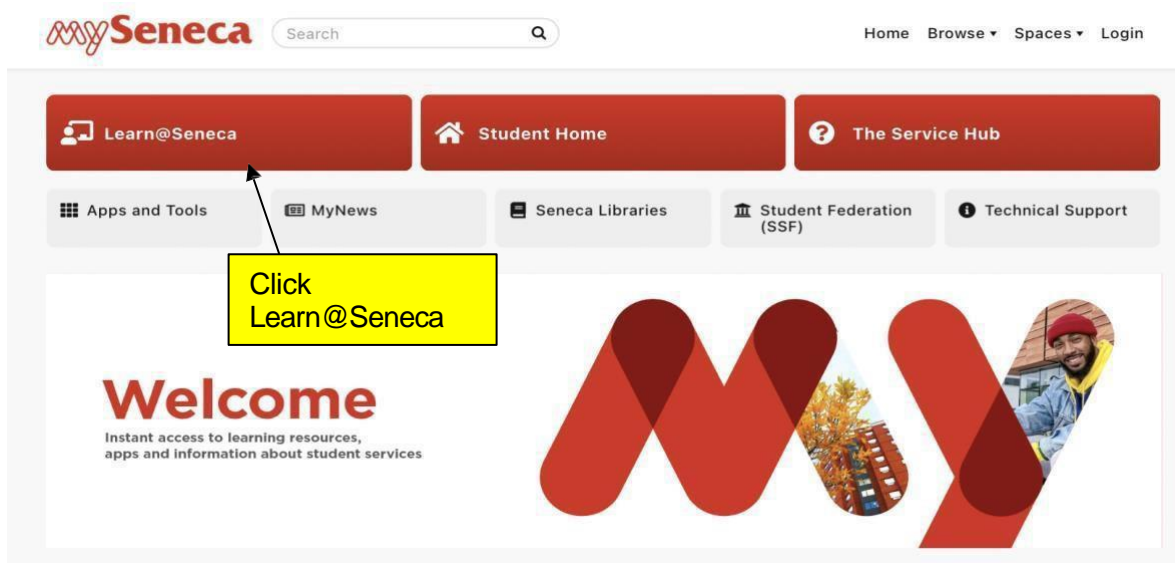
mySeneca Search

Home Browse ▾ Spaces ▾ Login

Learn@Seneca

Student Home

The Service Hub

Apps and Tools

MyNews

Seneca Libraries

Student Federation (SSF)

Technical Support

Click Learn@Seneca

Welcome

Instant access to learning resources, apps and information about student services